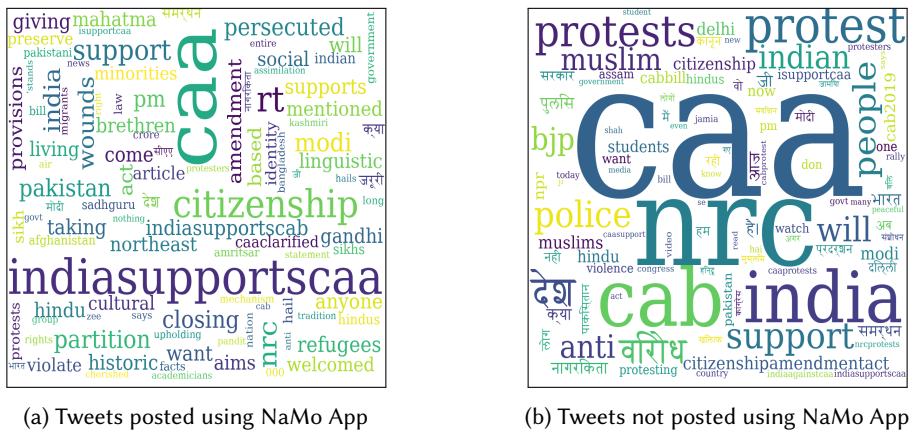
giving mahatma समर्थन
isupportcaa
preserve
pakistani
support
caa
persecuted
will
minorities
social
supports
rt
india
pm
mentioned
provisions
brethren
amendment
wounds
modi
living
come
linguistic
based
article
identity
pakistan
act
citizenship
taking
indiasupportscab
northeast
caaclarified
gandhi
sikhs
sikh
afghanistan
indiasupportscaa
hindu
cultural
anyone
closing
partition
refugees
nrc
want
historic
aims
welcomed
violate
protests
hindus
upholding
academicians
kashmiri
bangladesh
sadhguru
amritsar
statement
tradition
mechanism
nation
government
assimilation
entire
indian
news
migrants
law
crore
rights
facts
cab
hail
long
hails
nothing
air
govt
zee
group
says
pandit
anti
000
जरूरी
क्या
मोदी
देश
सौंपा
नागरिकता

(a) Tweets posted using NaMo App

protests
protest
muslim
indian
delhi
citizenship
isupportcaa
assam
cabbill
hindus
सरकार
bjp
caa
people
police
nrc
will
students
want
cab
india
support
anti
विरोध
citizenshipamendmentact
muslims
hindu
violence
modi
देश
cab2019
now
pm
don
one
rally
jamia
shah
watch
caaprotests
pakistan
protesting
congress
country
indiaagainstcaa
indiasupportscaa
नागरिकता
समर्थन
क्या
मोदी
आज
जी
पुलिस
भारत
हम
नहीं
प्रदर्शन
दिल्ली
अब
student
protesters
government
media
video
today
bill
even
know
caaprotest
caasupport
read
peaceful
govt many
npr
act
se
new
कानून
लोग